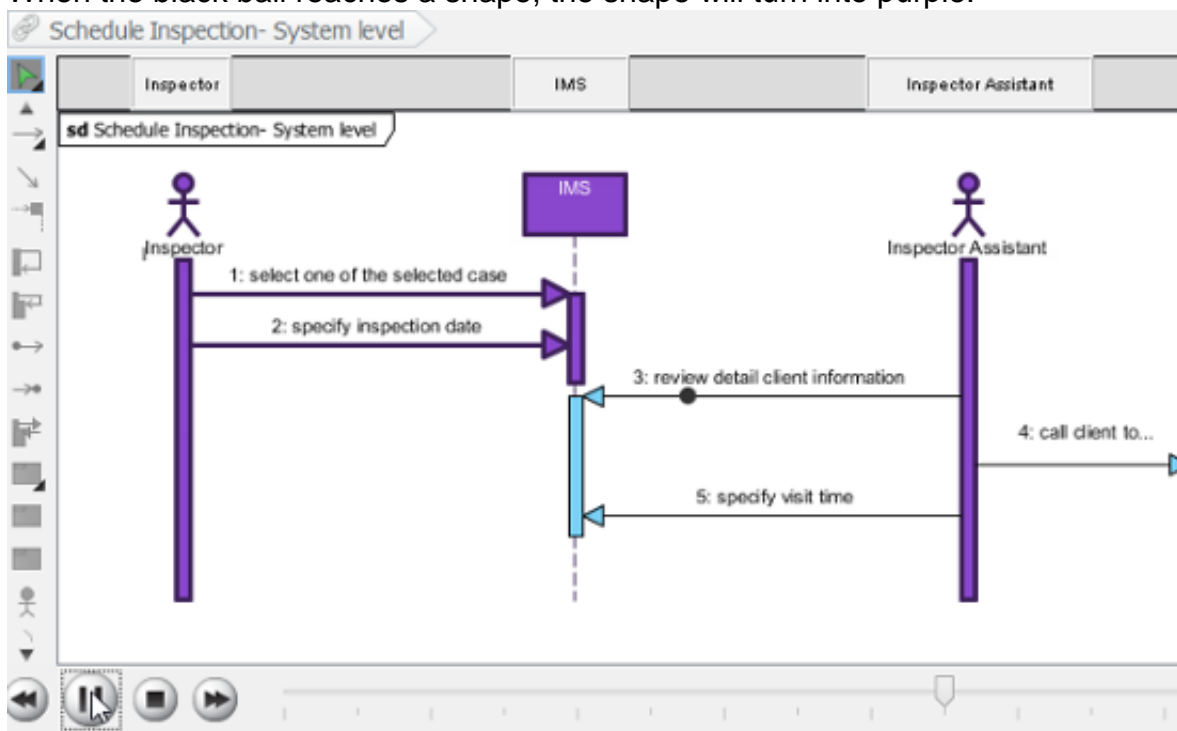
When the black ball reaches a shape, the shape will turn into purple.

Schedule Inspection- System level

Inspector

IMS

Inspector Assistant

sd Schedule Inspection- System level

IMS

Inspector

Inspector Assistant

1: select one of the selected case

2: specify inspection date

3: review detail client information

4: call client to...

5: specify visit time